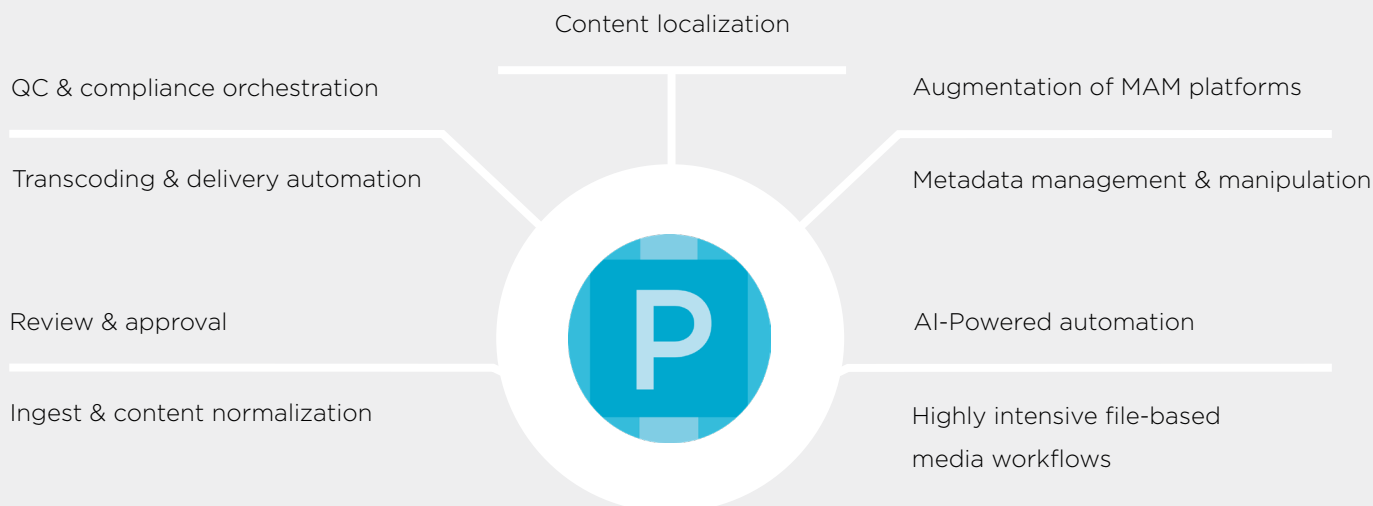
Content localization

QC & compliance orchestration

Augmentation of MAM platforms

Transcoding & delivery automation

Metadata management & manipulation

P

Review & approval

AI-Powered automation

Ingest & content normalization

Highly intensive file-based media workflows